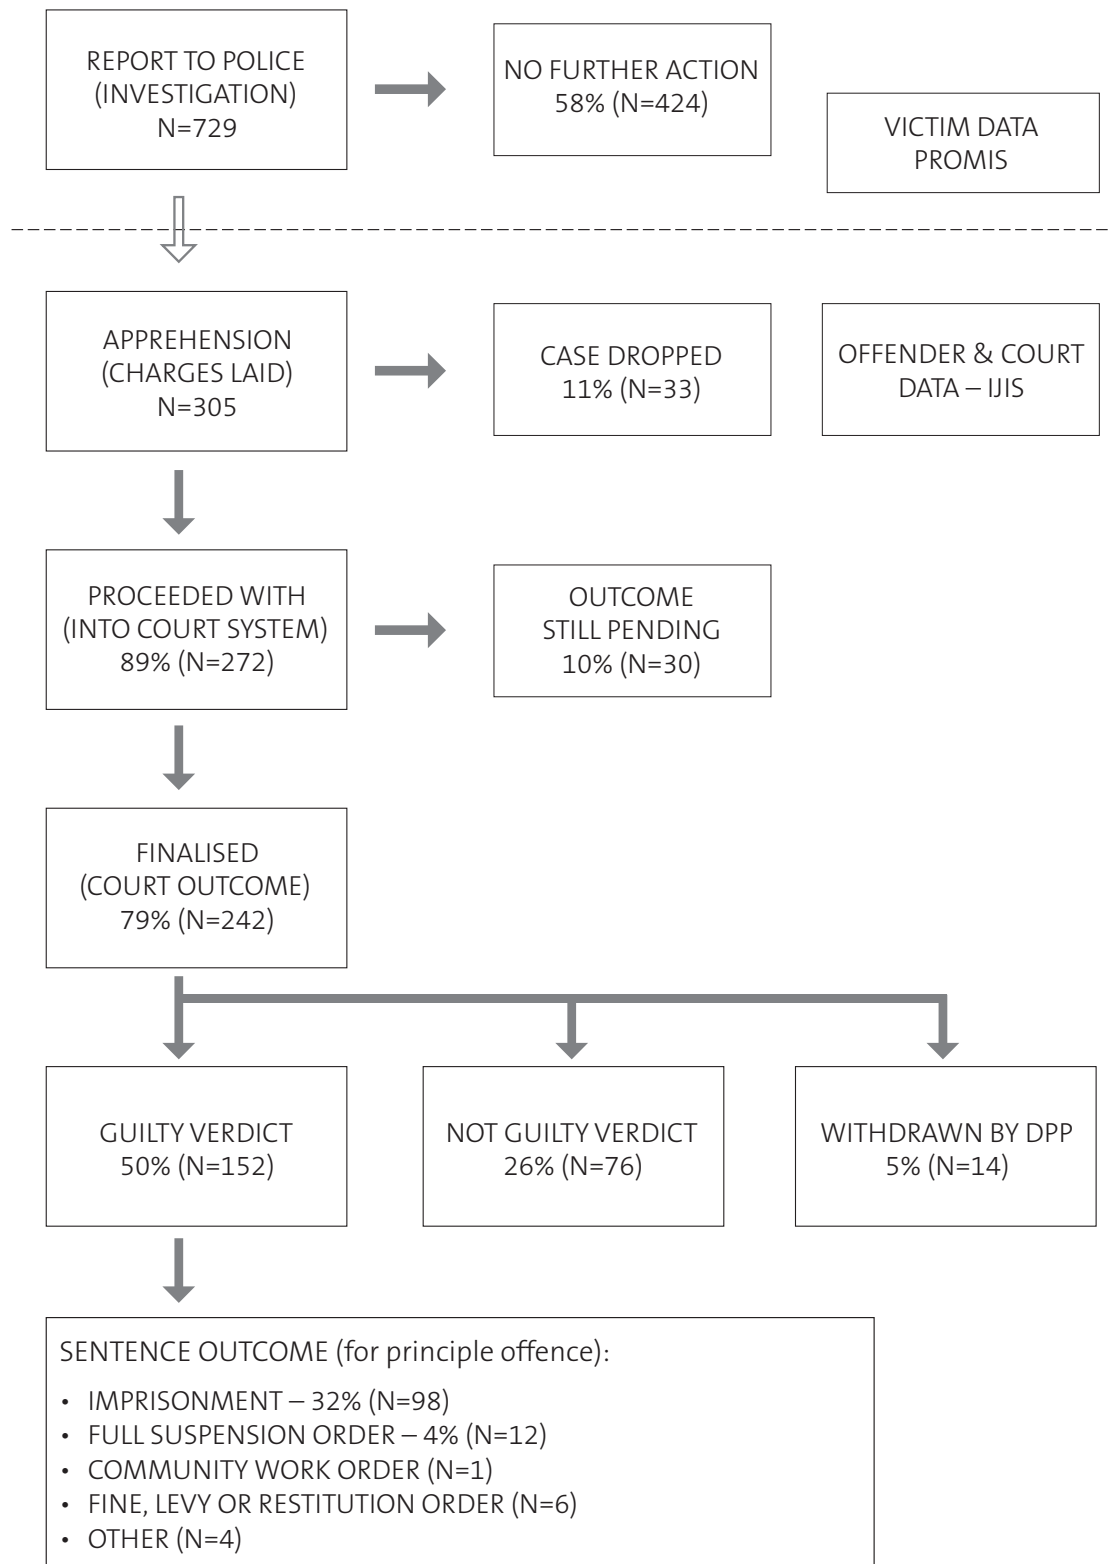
REPORT TO POLICE (INVESTIGATION) N=729

NO FURTHER ACTION 58% (N=424)

VICTIM DATA PROMIS

APPREHENSION (CHARGES LAID) N=305

CASE DROPPED 11% (N=33)

OFFENDER & COURT DATA – IJIS

PROCEEDED WITH (INTO COURT SYSTEM) 89% (N=272)

OUTCOME STILL PENDING 10% (N=30)

FINALISED (COURT OUTCOME) 79% (N=242)

GUILTY VERDICT 50% (N=152)

NOT GUILTY VERDICT 26% (N=76)

WITHDRAWN BY DPP 5% (N=14)

SENTENCE OUTCOME (for principle offence):

• IMPRISONMENT – 32% (N=98)
• FULL SUSPENSION ORDER – 4% (N=12)
• COMMUNITY WORK ORDER (N=1)
• FINE, LEVY OR RESTITUTION ORDER (N=6)
• OTHER (N=4)